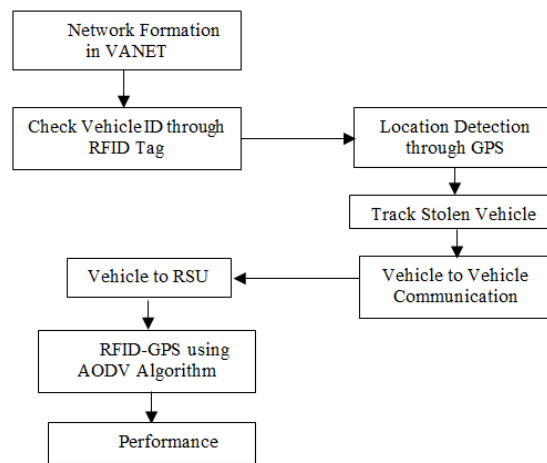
Network Formation in VANET

Check Vehicle ID through RFID Tag

Location Detection through GPS

Track Stolen Vehicle

Vehicle to Vehicle Communication

Vehicle to RSU

RFID-GPS using AODV Algorithm

Performance